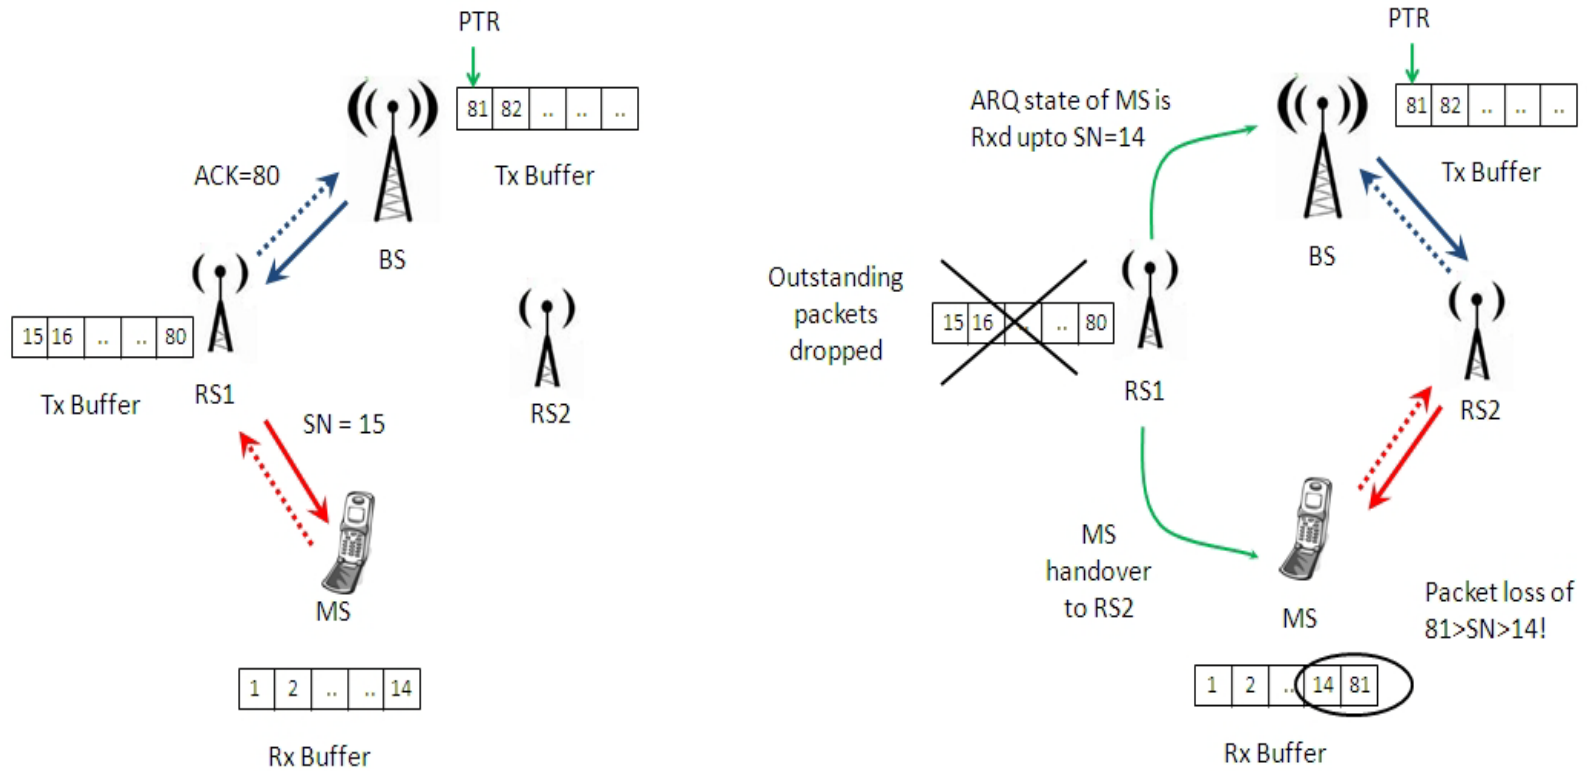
PTR

| 81 | 82 | .. | .. | .. |
|---|---|---|---|---|

Tx Buffer

ACK=80

BS

| 15 | 16 | .. | .. | 80 |
|---|---|---|---|---|

Tx Buffer

RS1

RS2

SN = 15

MS

| 1 | 2 | .. | .. | 14 |
|---|---|---|---|---|

Rx Buffer

PTR

ARQ state of MS is Rxd upto SN=14

| 81 | 82 | .. | .. | .. |
|---|---|---|---|---|

Tx Buffer

BS

Outstanding packets dropped

| 15 | 16 | .. | .. | 80 |
|---|---|---|---|---|

RS1

RS2

MS handover to RS2

MS

Packet loss of 81>SN>14!

| 1 | 2 | .. | 14 | 81 |
|---|---|---|---|---|

Rx Buffer